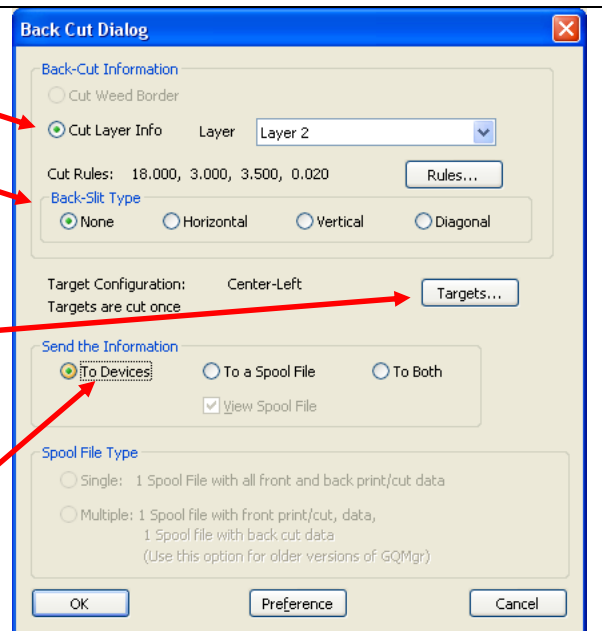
Back Cut Dialog

Back-Cut Information

Cut Weed Border

Cut Layer Info Layer Layer 2

Cut Rules: 18.000, 3.000, 3.500, 0.020 Rules...

Back-Slit Type

None Horizontal Vertical Diagonal

Target Configuration: Center-Left

Targets are cut once

Targets...

Send the Information

To Devices To a Spool File To Both

View Spool File

Spool File Type

Single: 1 Spool File with all front and back print/cut data

Multiple: 1 Spool file with front print/cut, data, 1 Spool file with back cut data (Use this option for older versions of GQMgr)

OK Preference Cancel